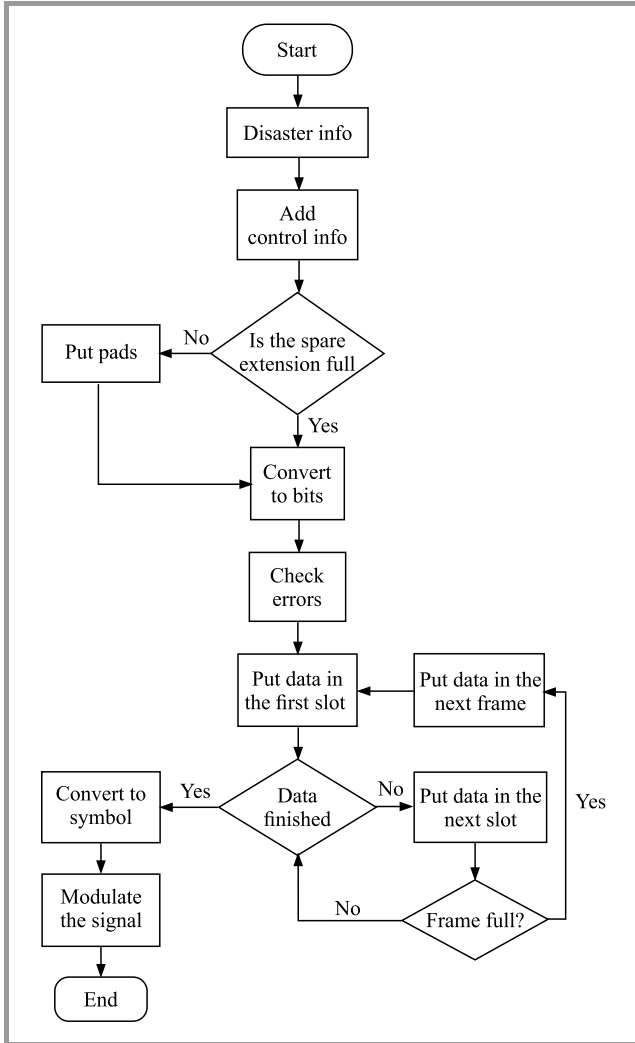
Start

Disaster info

Add control info

Is the spare extension full

No

Put pads

Yes

Convert to bits

Check errors

Put data in the first slot

Put data in the next frame

Convert to symbol

Yes

Data finished

No

Put data in the next slot

Yes

Modulate the signal

No

Frame full?

End